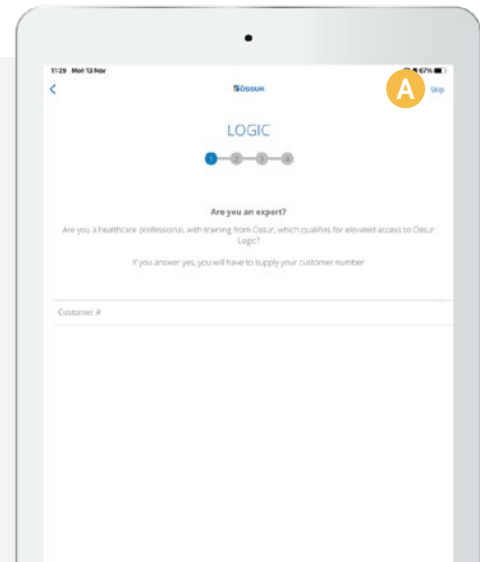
11:29 Mon 13 Nov
67%

ÖSSUR

A

Skip

LOGIC

1 2 3 4

Are you an expert?

Are you a healthcare professional, with training from Össur, which qualifies for elevated access to Össur Logic?

If you answer yes, you will have to supply your customer number

Customer #